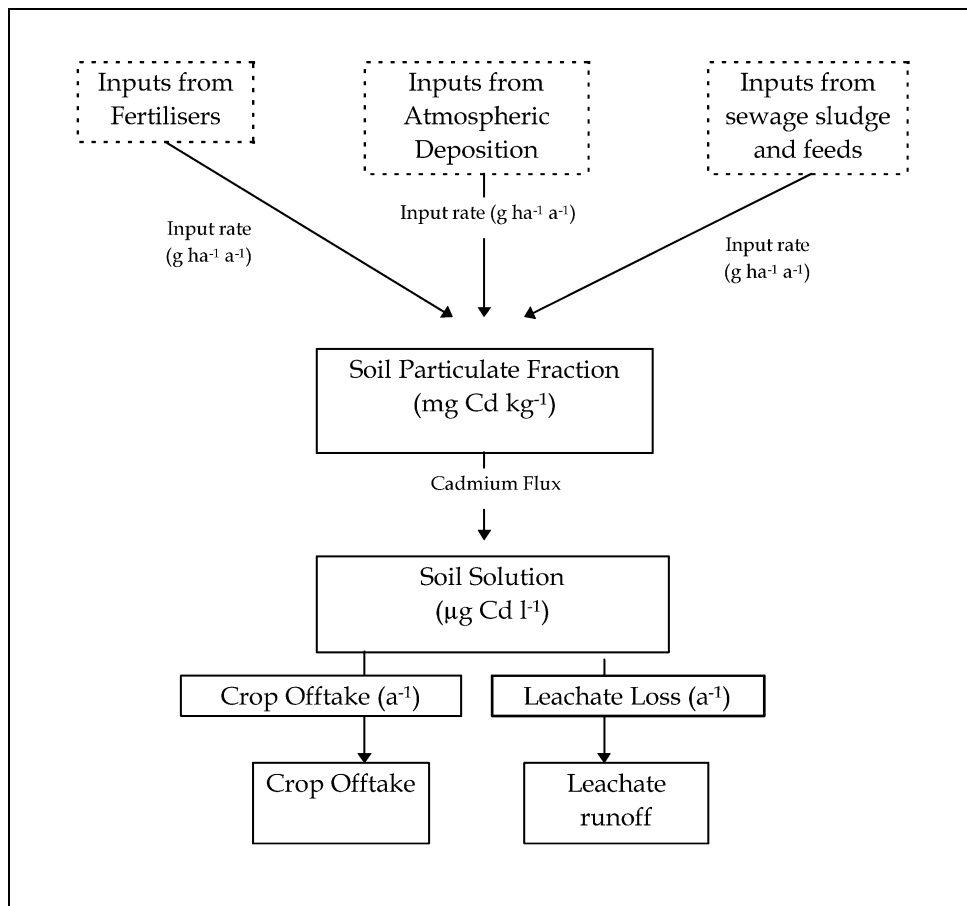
Inputs from Fertilisers

Inputs from Atmospheric Deposition

Inputs from sewage sludge and feeds

Input rate (g ha$^{-1}$ a$^{-1}$)

Input rate (g ha$^{-1}$ a$^{-1}$)

Input rate (g ha$^{-1}$ a$^{-1}$)

Soil Particulate Fraction (mg Cd kg$^{-1}$)

Cadmium Flux

Soil Solution (µg Cd l$^{-1}$)

Crop Offtake (a$^{-1}$)

Leachate Loss (a$^{-1}$)

Crop Offtake

Leachate runoff